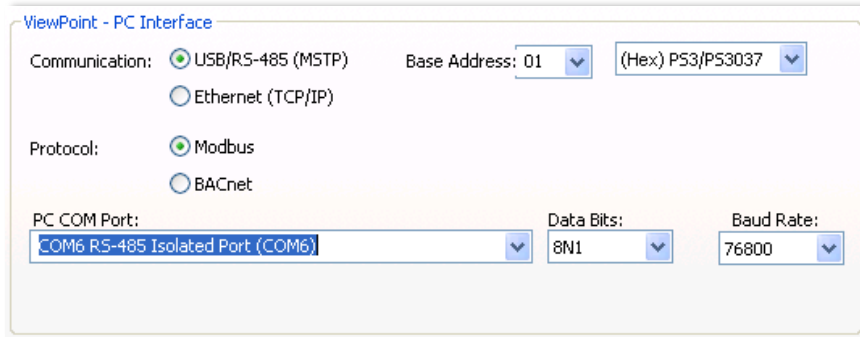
ViewPoint - PC Interface

Communication: USB/RS-485 (MSTP)

Ethernet (TCP/IP)

Base Address: 01

(Hex) PS3/PS3037

Protocol: Modbus

BACnet

PC COM Port:

COM6 RS-485 Isolated Port (COM6)

Data Bits:

8N1

Baud Rate:

76800